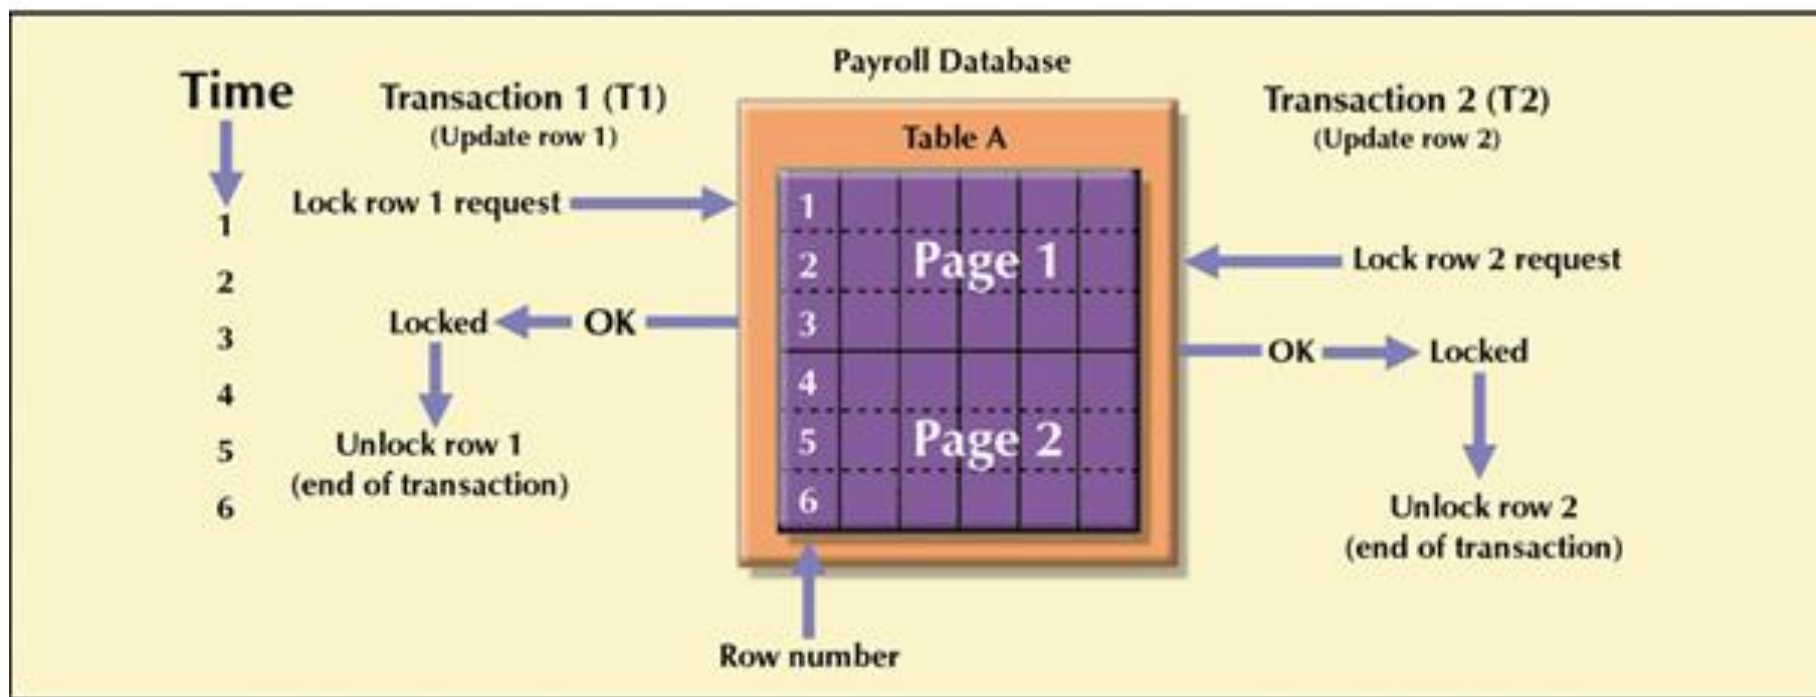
Payroll Database

Time

Transaction 1 (T1)
(Update row 1)

Table A

Transaction 2 (T2)
(Update row 2)

1
2
3
4
5
6

Lock row 1 request

1
2
3
4
5
6

Page 1

Page 2

Lock row 2 request

Locked

OK

OK

Locked

Unlock row 1
(end of transaction)

Unlock row 2
(end of transaction)

Row number